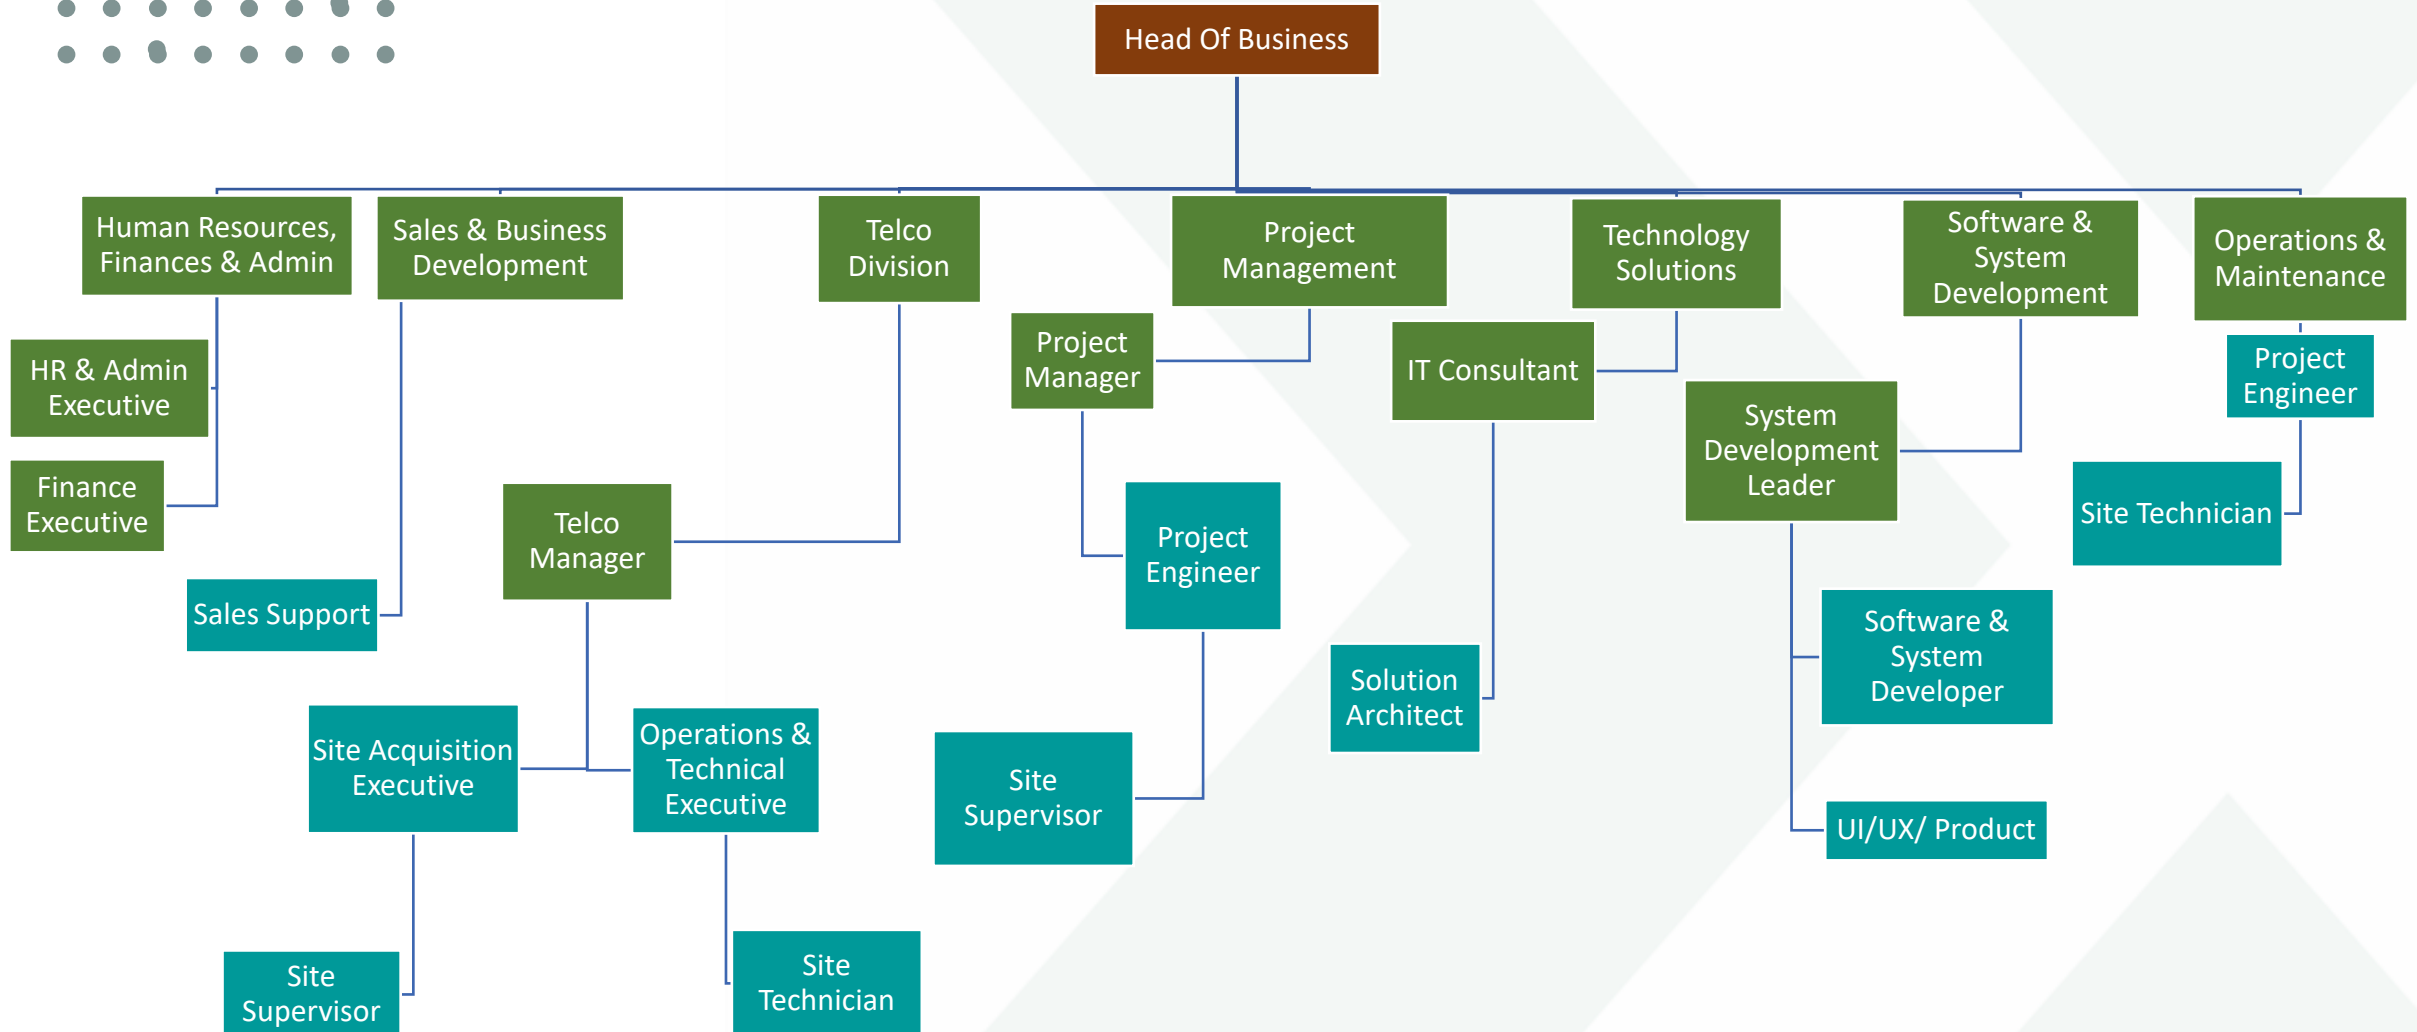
Head Of Business

Human Resources, Finances & Admin

HR & Admin Executive

Finance Executive

Sales & Business Development

Sales Support

Telco Division

Telco Manager

Site Acquisition Executive

Site Supervisor

Operations & Technical Executive

Site Technician

Project Management

Project Manager

Project Engineer

Site Supervisor

Technology Solutions

IT Consultant

Solution Architect

Software & System Development

System Development Leader

Software & System Developer

UI/UX/ Product

Operations & Maintenance

Project Engineer

Site Technician